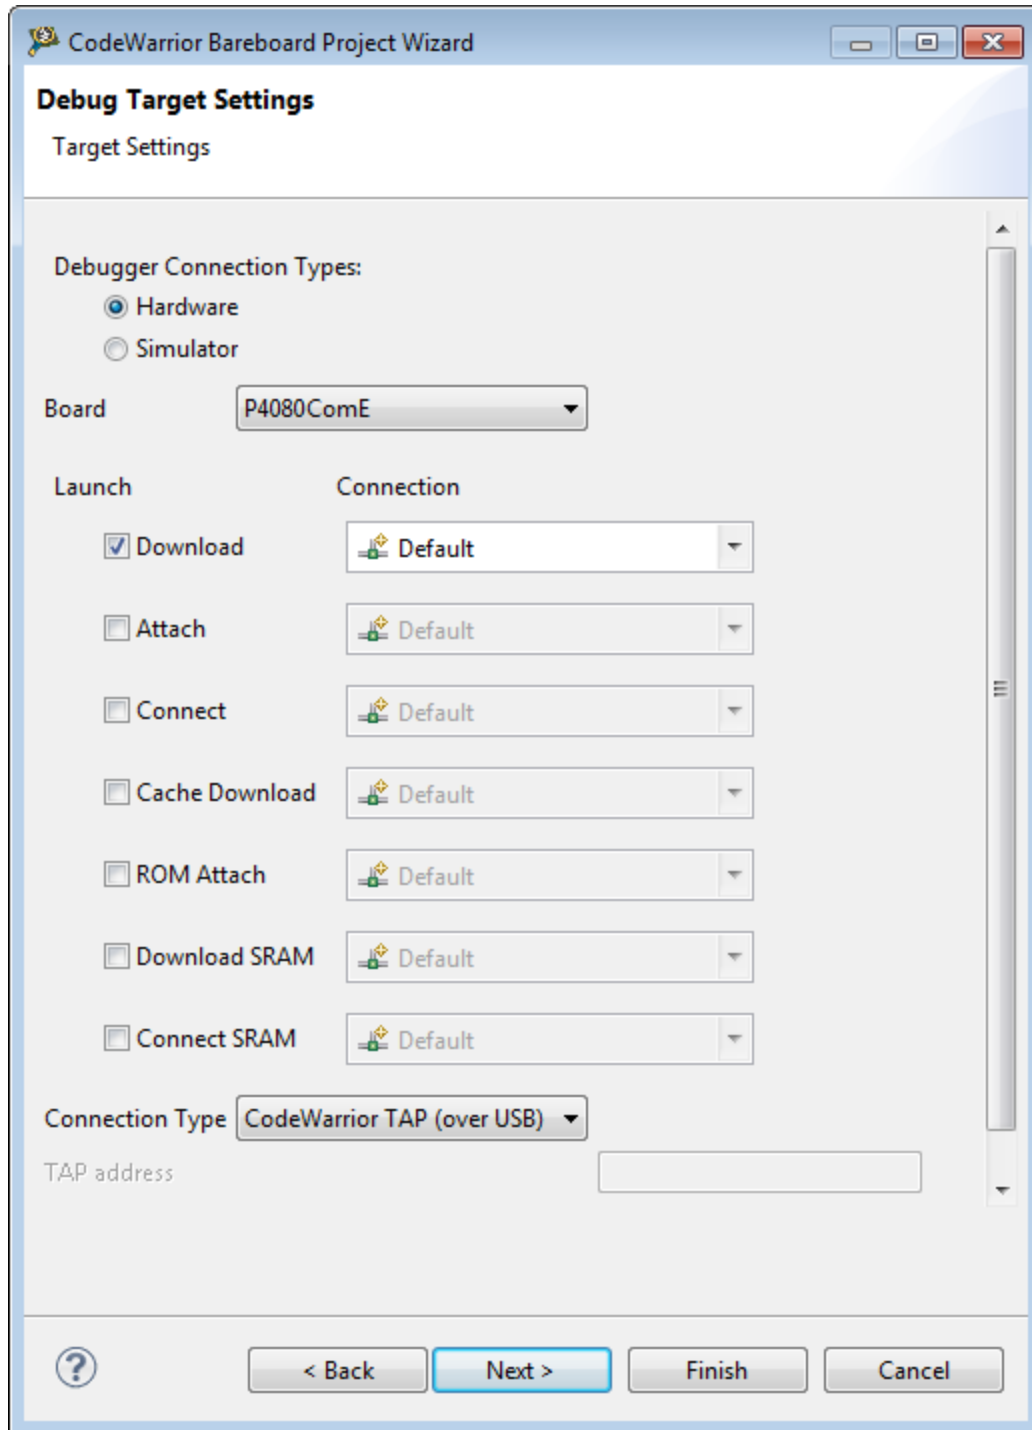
CodeWarrior Bareboard Project Wizard

Debug Target Settings

Target Settings

Debugger Connection Types:

Hardware

Simulator

Board P4080ComE

Launch Connection

Download Default

Attach Default

Connect Default

Cache Download Default

ROM Attach Default

Download SRAM Default

Connect SRAM Default

Connection Type CodeWarrior TAP (over USB)

TAP address

< Back Next > Finish Cancel